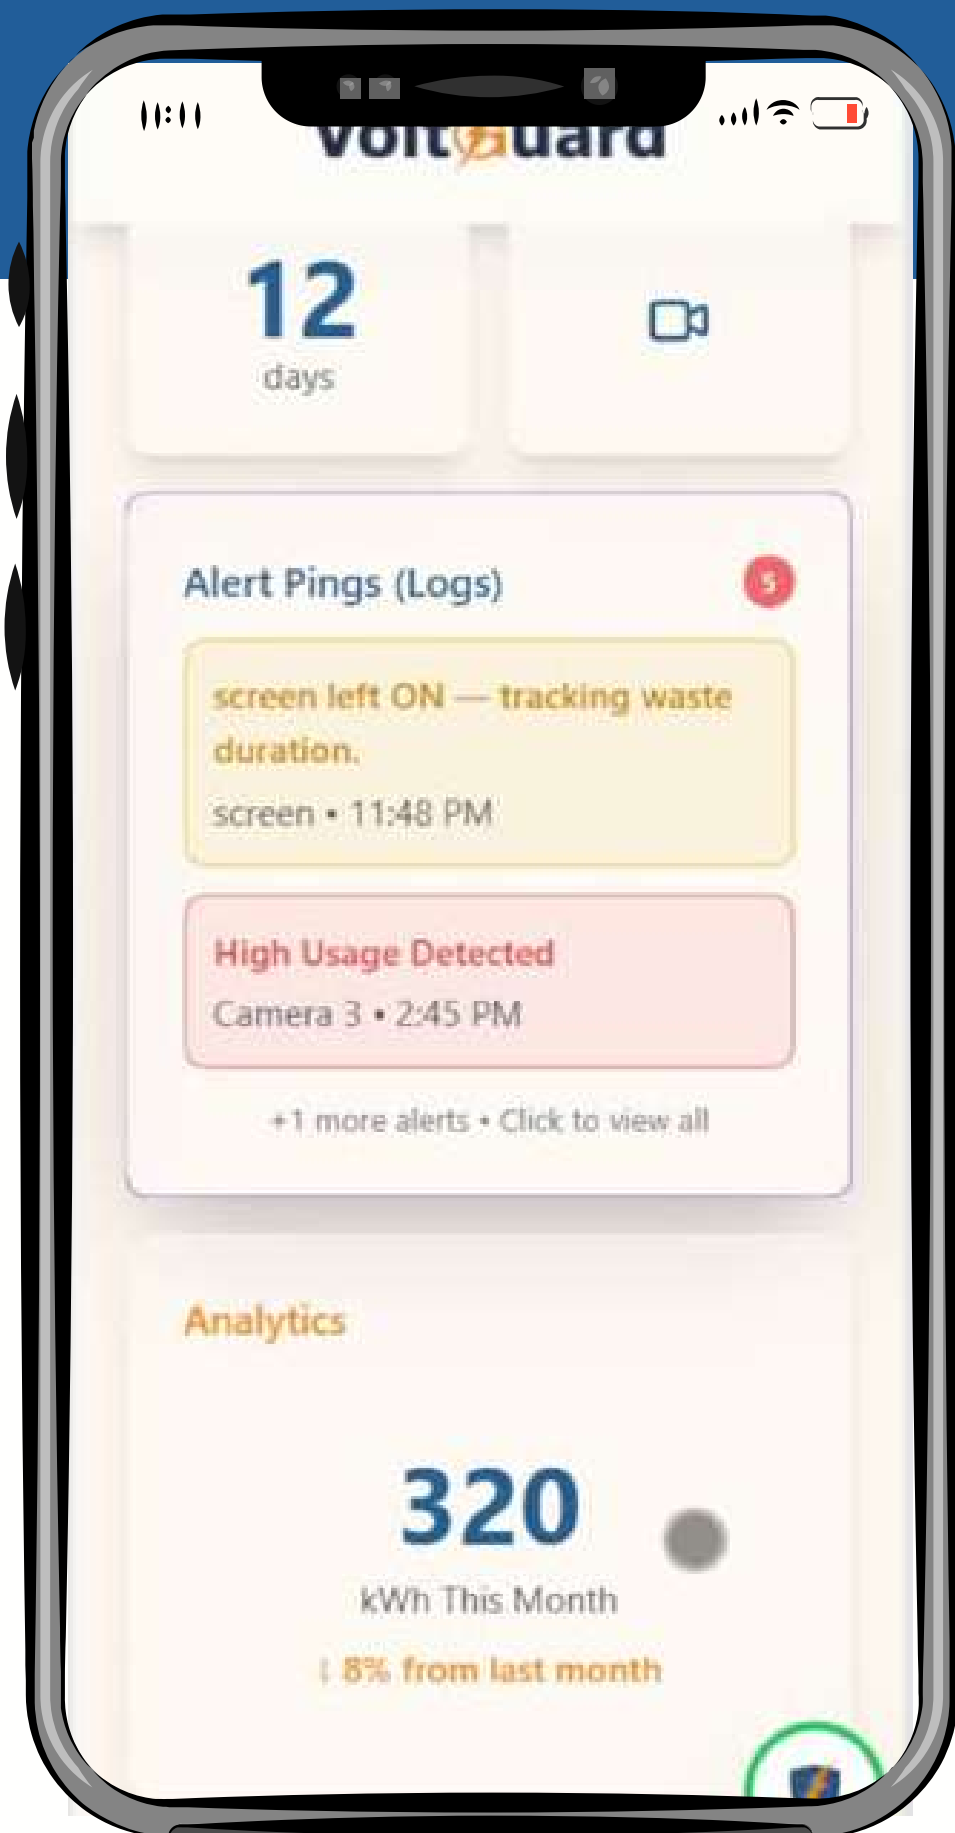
11:11

VoltGuard

12
days

Alert Pings (Logs)
5

screen left ON — tracking waste duration.
screen • 11:48 PM

High Usage Detected
Camera 3 • 2:45 PM

+1 more alerts • Click to view all

Analytics

320
kWh This Month
↓ 8% from last month